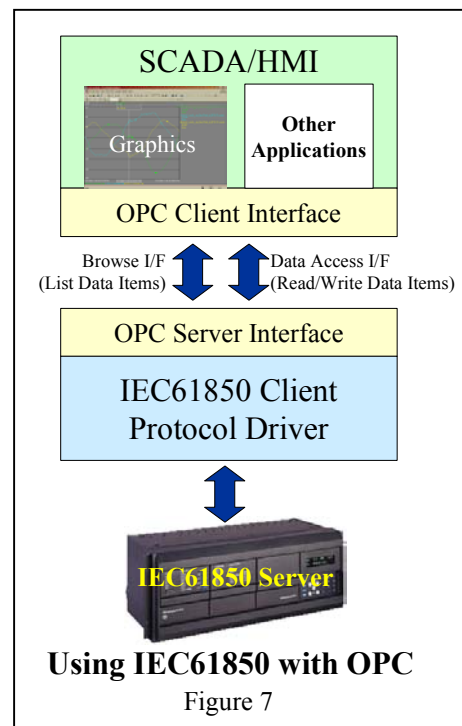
SCADA/HMI

Graphics

Other Applications

OPC Client Interface

Browse I/F
(List Data Items)

Data Access I/F
(Read/Write Data Items)

OPC Server Interface

IEC61850 Client Protocol Driver

IEC61850 Server

Using IEC61850 with OPC

Figure 7